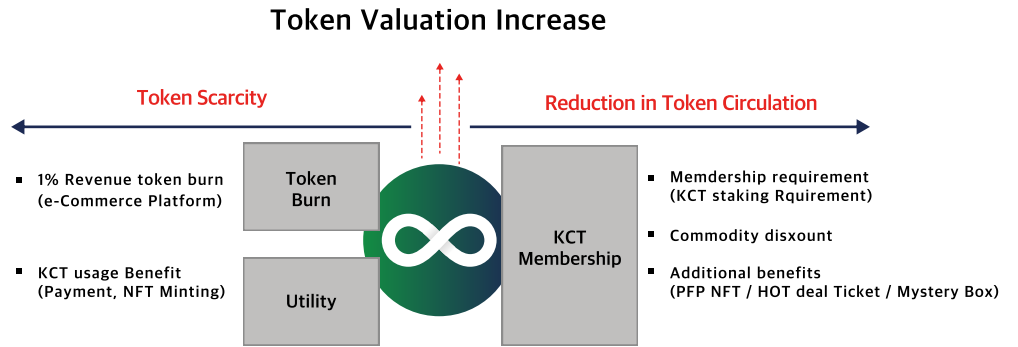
Token Valuation Increase

Token Scarcity

Reduction in Token Circulation

1% Revenue token burn (e-Commerce Platform)

KCT usage Benefit (Payment, NFT Minting)

Token Burn

Utility

KCT Membership

Memdership requirement (KCT staking Rquirement)

Commodity disxount

Additional benefits (PFP NFT / HOT deal Ticket / Mystery Box)